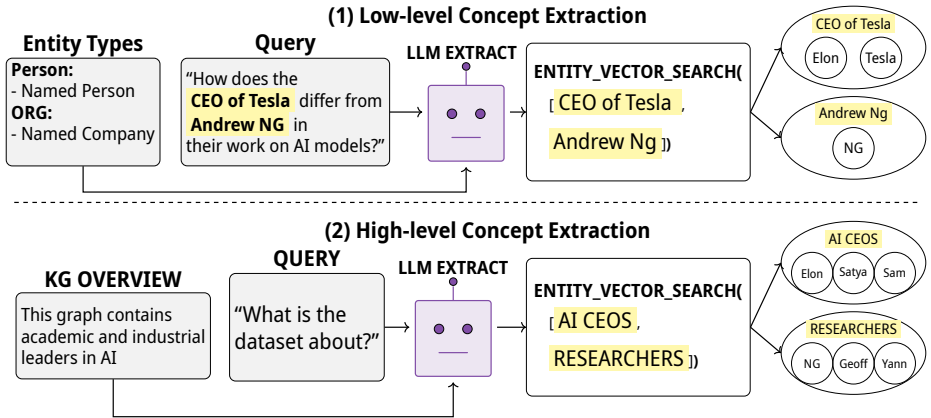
(1) Low-level Concept Extraction

Entity Types

Person:
- Named Person
ORG:
- Named Company

Query

“How does the CEO of Tesla differ from Andrew NG in their work on AI models?”

LLM EXTRACT

ENTITY_VECTOR_SEARCH(
[ CEO of Tesla ,
Andrew Ng ])

CEO of Tesla
Elon
Tesla

Andrew Ng
NG

(2) High-level Concept Extraction

KG OVERVIEW

This graph contains academic and industrial leaders in AI

QUERY

“What is the dataset about?”

LLM EXTRACT

ENTITY_VECTOR_SEARCH(
[ AI CEOS ,
RESEARCHERS ])

AI CEOS
Elon
Satya
Sam

RESEARCHERS
NG
Geoff
Yann